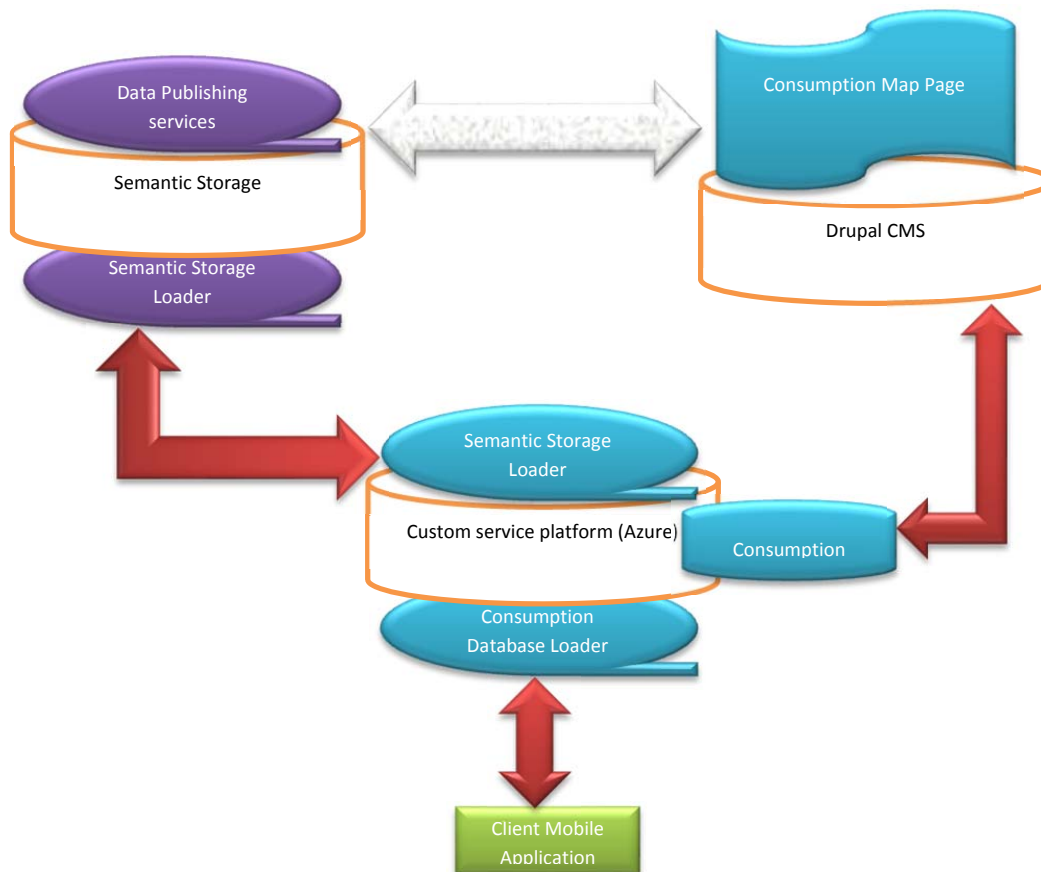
Data Publishing services

Semantic Storage

Semantic Storage Loader

Consumption Map Page

Drupal CMS

Semantic Storage Loader

Custom service platform (Azure)

Consumption

Consumption Database Loader

Client Mobile Application